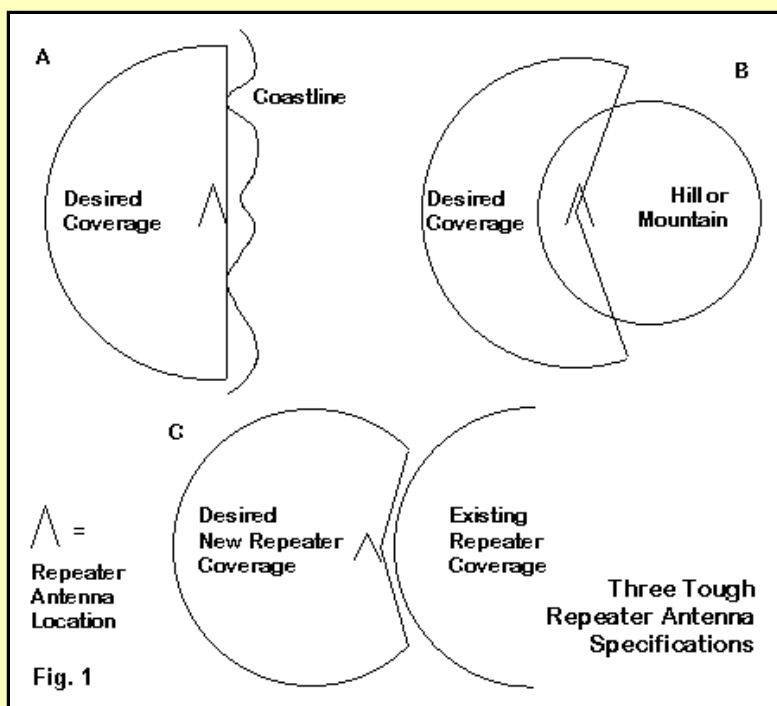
A

Coastline

Desired Coverage

B

Desired Coverage

Hill or Mountain

C

Desired New Repeater Coverage

Existing Repeater Coverage

$\wedge$ =

Repeater Antenna Location

Three Tough Repeater Antenna Specifications

Fig. 1